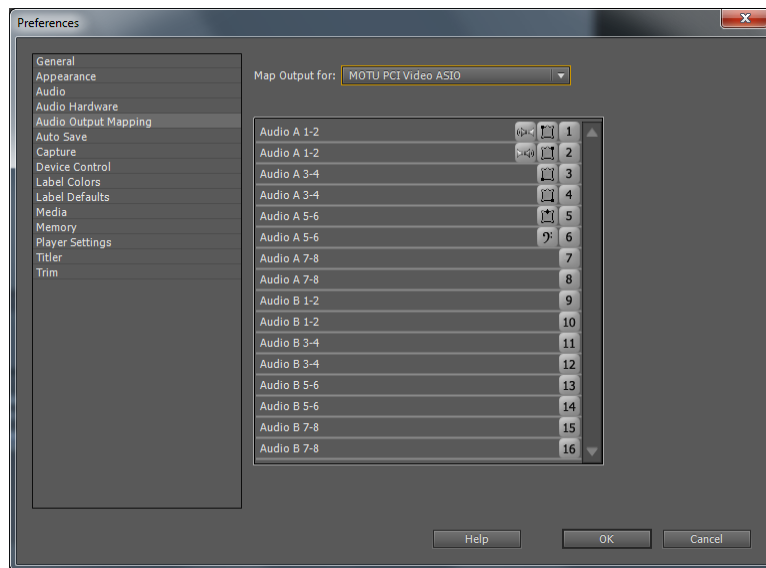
Preferences

General
Appearance
Audio
Audio Hardware
Audio Output Mapping
Auto Save
Capture
Device Control
Label Colors
Label Defaults
Media
Memory
Player Settings
Titler
Trim

Map Output for: MOTU PCI Video ASIO

Audio A 1-2 1
Audio A 1-2 2
Audio A 3-4 3
Audio A 3-4 4
Audio A 5-6 5
Audio A 5-6 6
Audio A 7-8 7
Audio A 7-8 8
Audio B 1-2 9
Audio B 1-2 10
Audio B 3-4 11
Audio B 3-4 12
Audio B 5-6 13
Audio B 5-6 14
Audio B 7-8 15
Audio B 7-8 16

Help OK Cancel